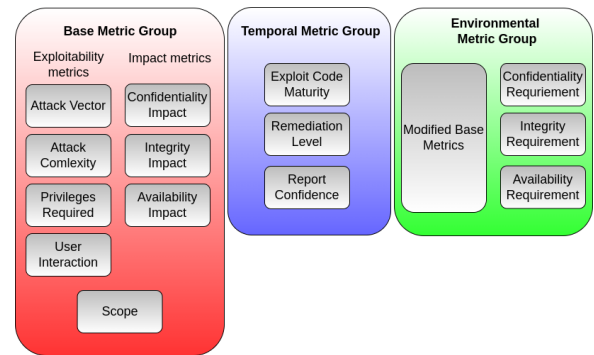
Base Metric Group

Exploitability metrics

Attack Vector

Attack Comlexity

Privileges Required

User Interaction

Impact metrics

Confidentiality Impact

Integrity Impact

Availability Impact

Scope

Temporal Metric Group

Exploit Code Maturity

Remediation Level

Report Confidence

Environmental Metric Group

Modified Base Metrics

Confidentiality Requriement

Integrity Requirement

Availability Requirement